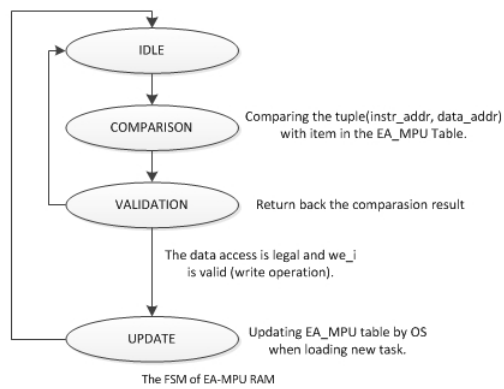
IDLE

COMPARISON

Comparing the tuple(instr_addr, data_addr) with item in the EA_MPU Table.

VALIDATION

Return back the comparasion result

The data access is legal and we_i is valid (write operation).

UPDATE

Updating EA_MPU table by OS when loading new task.

The FSM of EA-MPU RAM